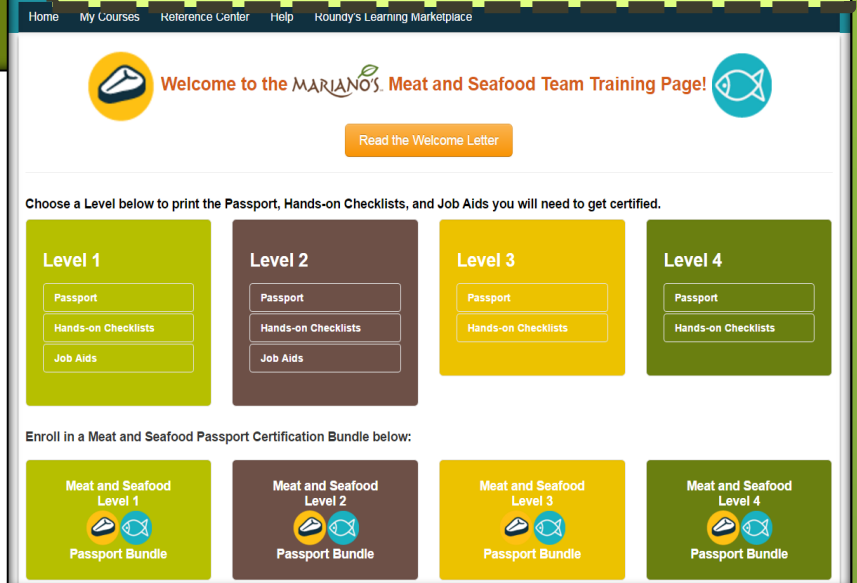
Home My Courses Reference Center Help Roundy's Learning Marketplace

Welcome to the MARIANO'S Meat and Seafood Team Training Page!

Read the Welcome Letter

Choose a Level below to print the Passport, Hands-on Checklists, and Job Aids you will need to get certified.

Level 1
Passport
Hands-on Checklists
Job Aids

Level 2
Passport
Hands-on Checklists
Job Aids

Level 3
Passport
Hands-on Checklists

Level 4
Passport
Hands-on Checklists

Enroll in a Meat and Seafood Passport Certification Bundle below:

Meat and Seafood Level 1 Passport Bundle

Meat and Seafood Level 2 Passport Bundle

Meat and Seafood Level 3 Passport Bundle

Meat and Seafood Level 4 Passport Bundle